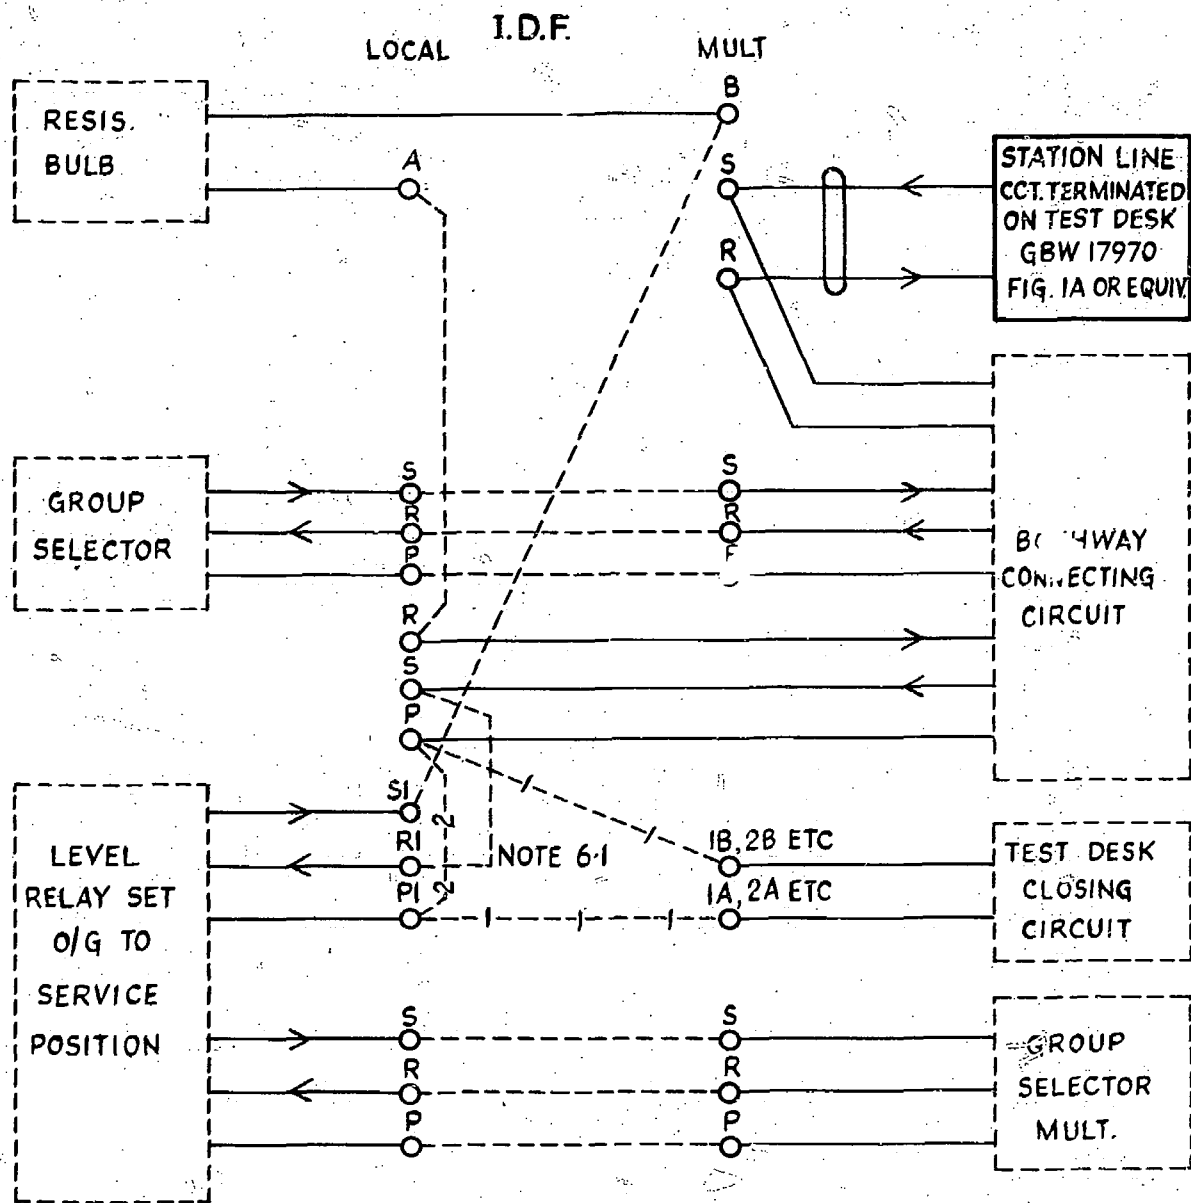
I.D.F.

LOCAL

MULT

RESIS. BULB

B

A

S

R

STATION LINE CCT. TERMINATED ON TEST DESK GBW 17970 FIG. 1A OR EQUIV.

GROUP SELECTOR

S

R

P

S

R

F

B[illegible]WAY CON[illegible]ECTING CIRCUIT

R

S

P

LEVEL RELAY SET O/G TO SERVICE POSITION

S1

R1

P1

2

2

NOTE 6·1

1B, 2B ETC

1A, 2A ETC

TEST DESK CLOSING CIRCUIT

S

R

P

S

R

P

GROUP SELECTOR MULT.